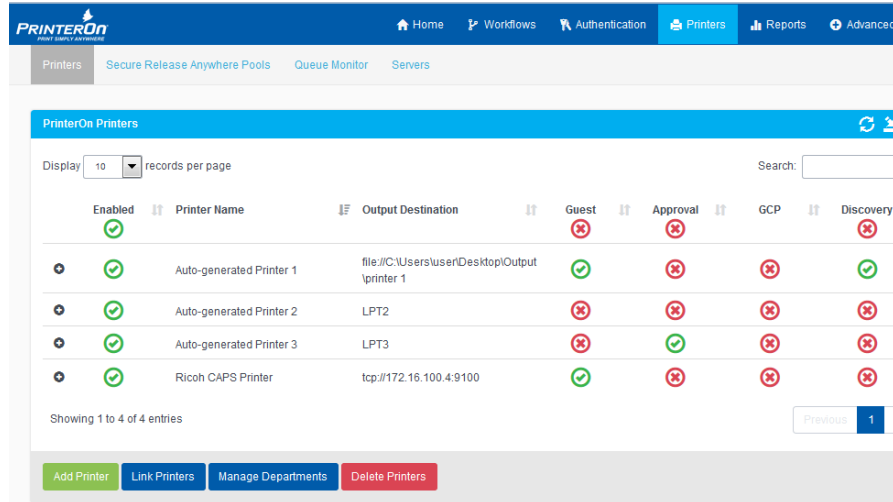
PRINTERON
PRINT SIMPLY ANYWHERE

Home Workflows Authentication Printers Reports Advanced

Printers Secure Release Anywhere Pools Queue Monitor Servers

PrinterOn Printers

Display 10 records per page

Search:

| | Enabled | Printer Name | Output Destination | Guest | Approval | GCP | Discovery |
|---|---|---|---|---|---|---|---|
| | | Auto-generated Printer 1 | file://C:\Users\user\Desktop\Output\printer 1 | | | | |
| | | Auto-generated Printer 2 | LPT2 | | | | |
| | | Auto-generated Printer 3 | LPT3 | | | | |
| | | Ricoh CAPS Printer | tcp://172.16.100.4:9100 | | | | |

Showing 1 to 4 of 4 entries

Previous 1

Add Printer Link Printers Manage Departments Delete Printers